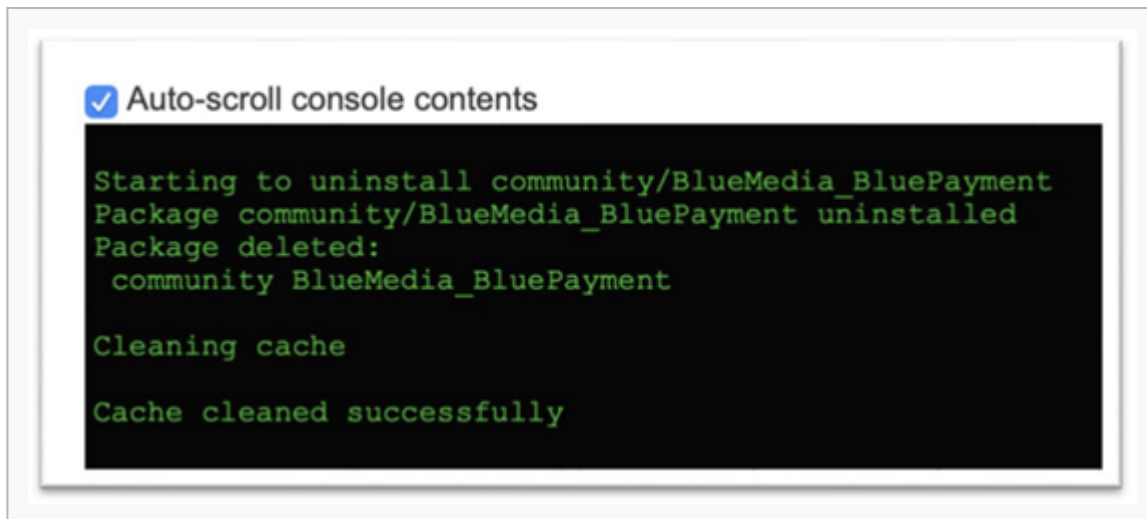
Auto-scroll console contents

Starting to uninstall community/BlueMedia_BluePayment
Package community/BlueMedia_BluePayment uninstalled
Package deleted:
community BlueMedia_BluePayment

Cleaning cache

Cache cleaned successfully